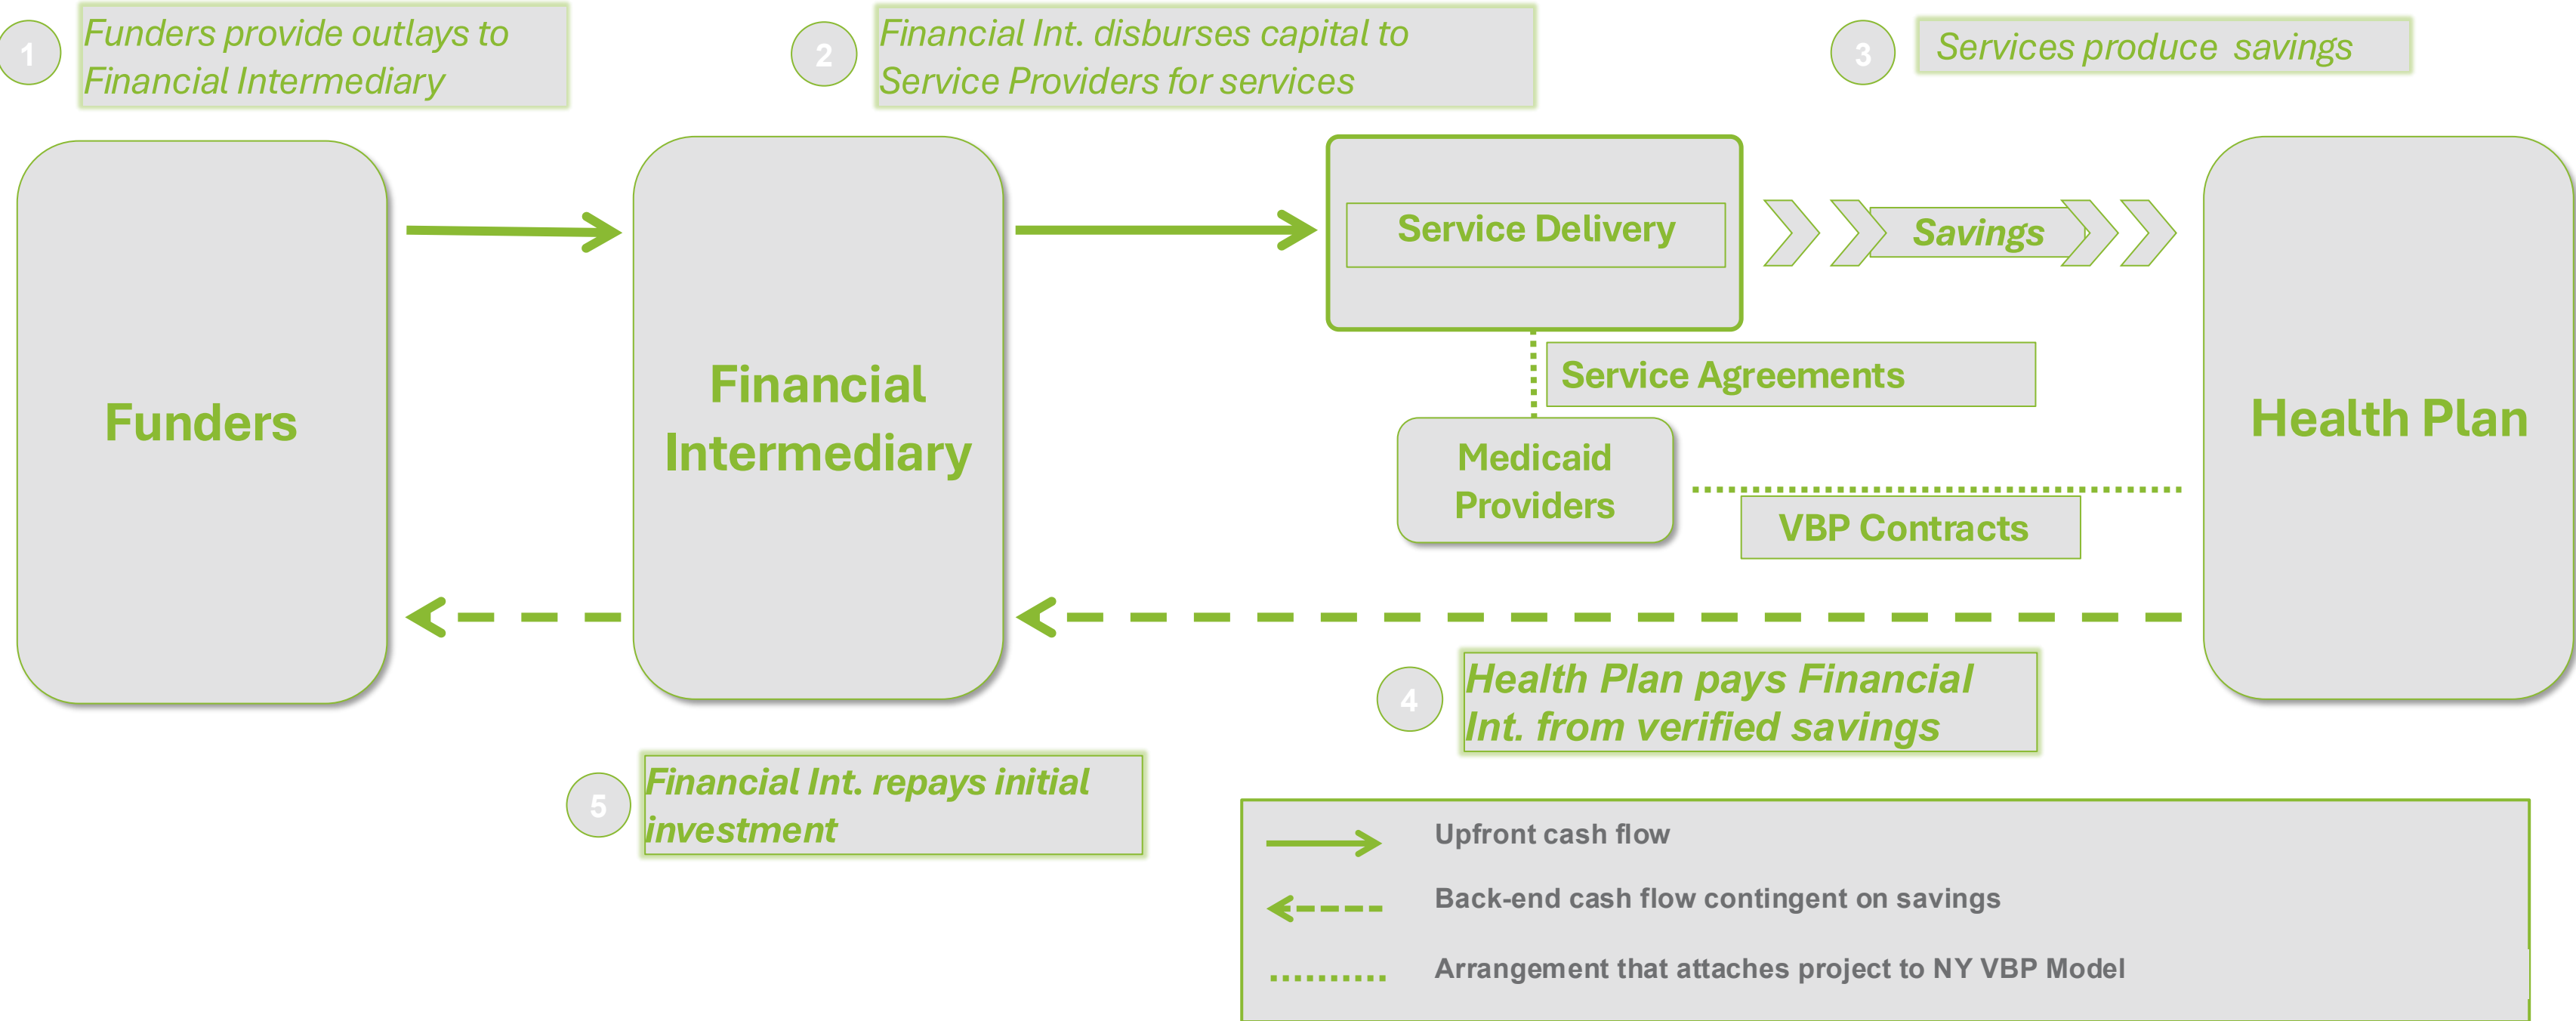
1 Funders provide outlays to Financial Intermediary

2 Financial Int. disburses capital to Service Providers for services

3 Services produce savings

Funders

Financial Intermediary

Service Delivery

Savings

Service Agreements

Medicaid Providers

VBP Contracts

Health Plan

4 Health Plan pays Financial Int. from verified savings

5 Financial Int. repays initial investment

Upfront cash flow

Back-end cash flow contingent on savings

Arrangement that attaches project to NY VBP Model